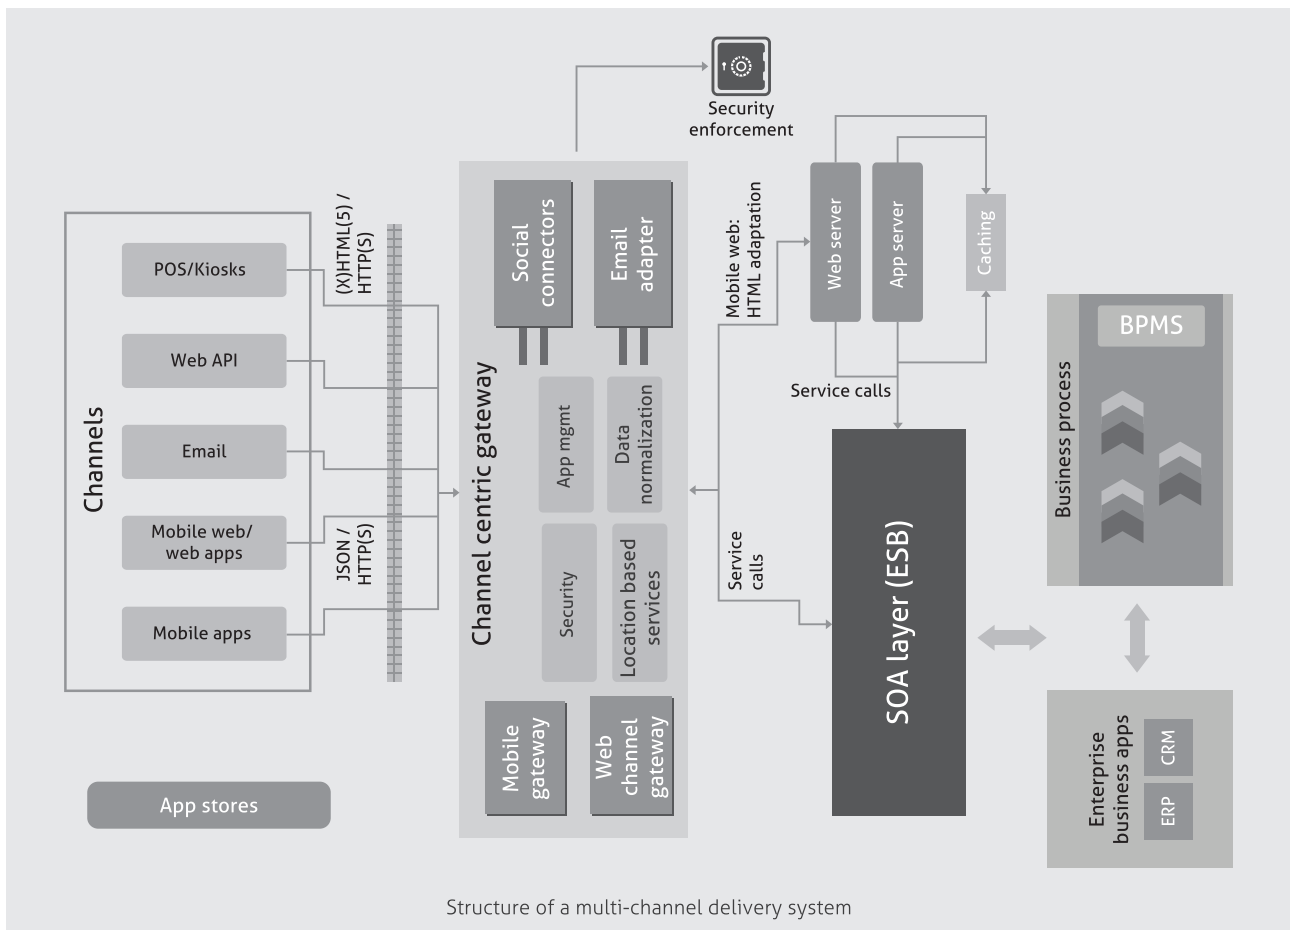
Security enforcement

Channels

POS/Kiosks

Web API

Email

Mobile web/ web apps

Mobile apps

App stores

(X)HTML(5) / HTTP(S)

JSON / HTTP(S)

Channel centric gateway

Social connectors

Email adapter

App mgmt

Data normalization

Security

Location based services

Mobile gateway

Web channel gateway

Mobile web: HTML adaptation

Service calls

Web server

App server

Caching

Service calls

SOA layer (ESB)

BPMS

Business process

Enterprise business apps

CRM

ERP

Structure of a multi-channel delivery system